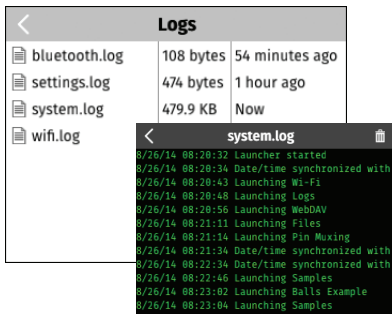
Logs

| bluetooth.log | 108 bytes | 54 minutes ago |
|---|---|---|
| settings.log | 474 bytes | 1 hour ago |
| system.log | 479.9 KB | Now |
| wifi.log | | |

system.log

8/26/14 08:20:32 Launcher started
8/26/14 08:20:34 Date/time synchronized with
8/26/14 08:20:43 Launching Wi-Fi
8/26/14 08:20:48 Launching Logs
8/26/14 08:20:56 Launching WebDAV
8/26/14 08:21:11 Launching Files
8/26/14 08:21:14 Launching Pin Muxing
8/26/14 08:21:34 Date/time synchronized with
8/26/14 08:22:34 Date/time synchronized with
8/26/14 08:22:46 Launching Samples
8/26/14 08:23:02 Launching Balls Example
8/26/14 08:23:04 Launching Samples